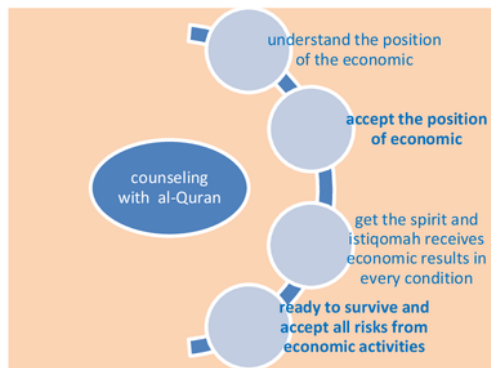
counseling with al-Quran

understand the position of the economic

accept the position of economic

get the spirit and istiqomah receives economic results in every condition

ready to survive and accept all risks from economic activities